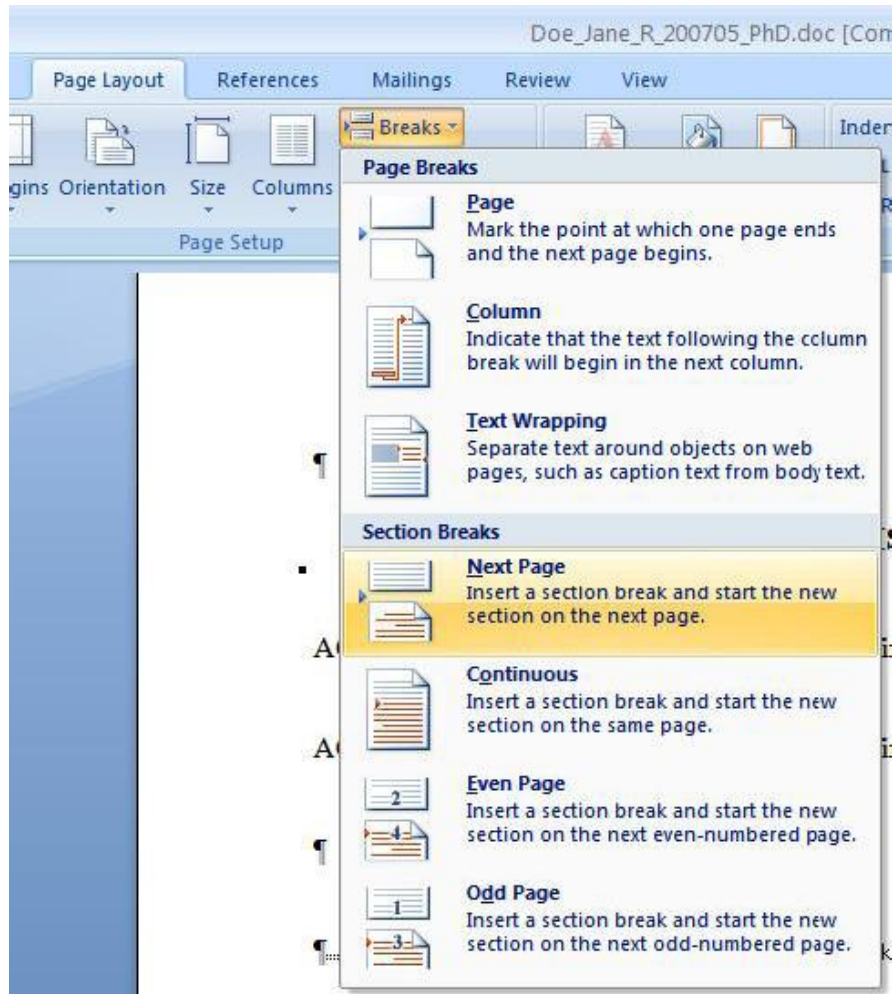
Doe_Jane_R_200705_PhD.doc [Com

Page Layout References Mailings Review View

gins Orientation Size Columns

Breaks

Inder

Page Setup

Page Breaks

Page
Mark the point at which one page ends and the next page begins.

Column
Indicate that the text following the cclumn break will begin in the next column.

Text Wrapping
Separate text around objects on web pages, such as caption text from body text.

Section Breaks

Next Page
Insert a section break and start the new section on the next page.

Continuous
Insert a section break and start the new section on the same page.

Even Page
Insert a section break and start the new section on the next even-numbered page.

Odd Page
Insert a section break and start the new section on the next odd-numbered page.

¶

A

A

¶

¶

2

4

1

3